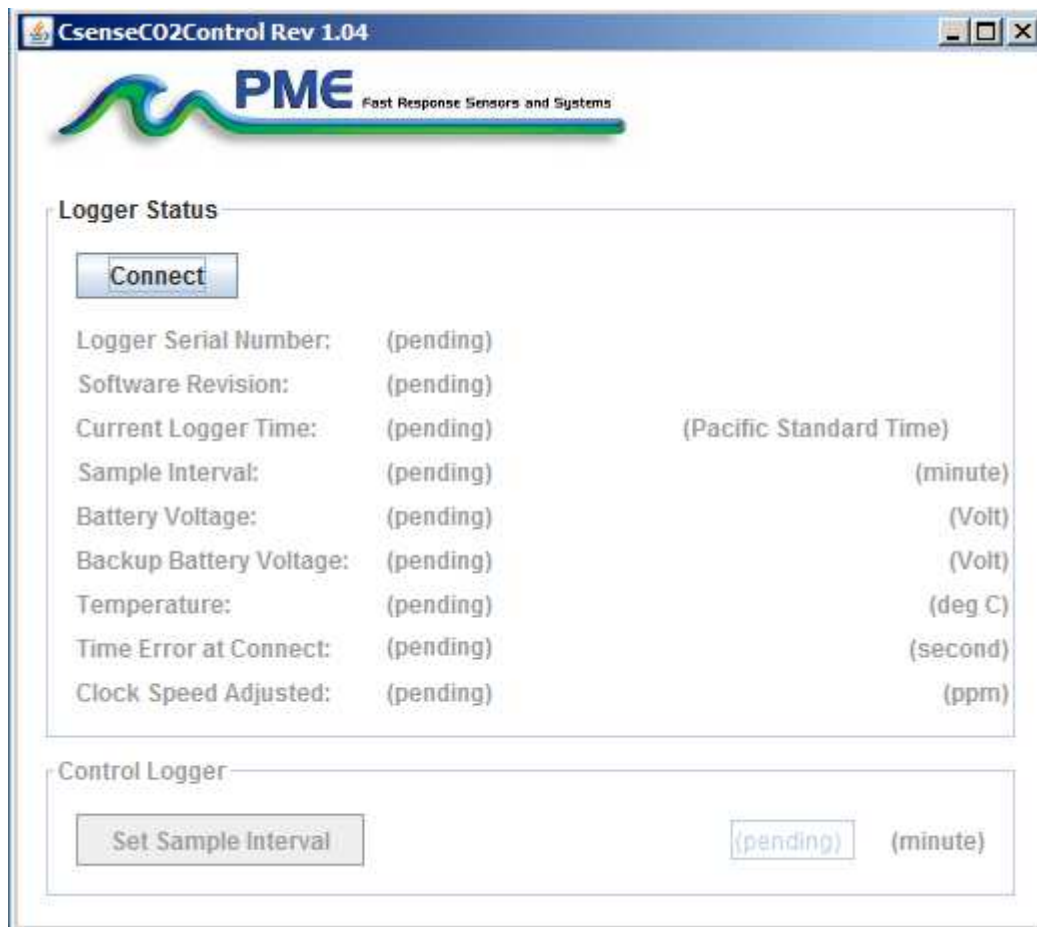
CsenseCO2Control Rev 1.04

PME Fast Response Sensors and Systems

Logger Status

Connect

| | | |
|---|---|---|
| Logger Serial Number: | (pending) | |
| Software Revision: | (pending) | |
| Current Logger Time: | (pending) | (Pacific Standard Time) |
| Sample Interval: | (pending) | (minute) |
| Battery Voltage: | (pending) | (Volt) |
| Backup Battery Voltage: | (pending) | (Volt) |
| Temperature: | (pending) | (deg C) |
| Time Error at Connect: | (pending) | (second) |
| Clock Speed Adjusted: | (pending) | (ppm) |

Control Logger

Set Sample Interval (pending) (minute)